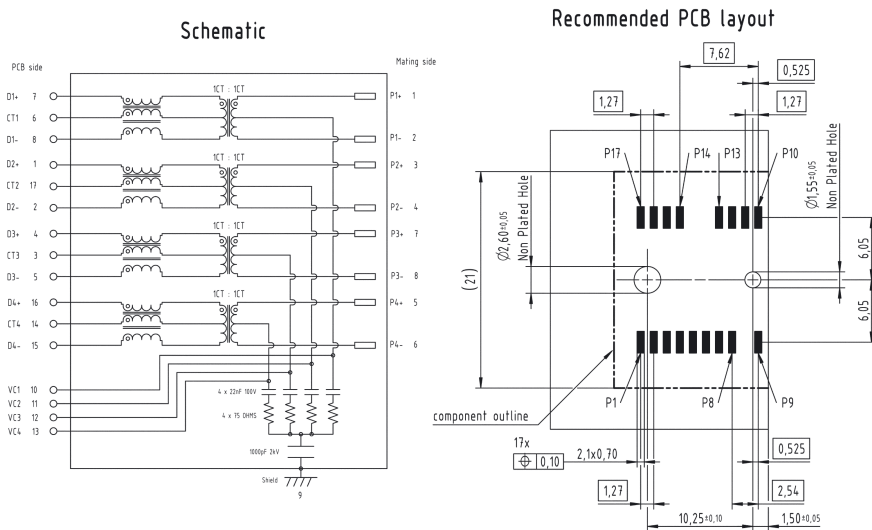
Schematic

PCB side

Mating side

D1+ 7
CT1 6
D1- 8
D2+ 1
CT2 17
D2- 2
D3+ 4
CT3 3
D3- 5
D4+ 16
CT4 14
D4- 15

1CT : 1CT
1CT : 1CT
1CT : 1CT
1CT : 1CT

P1+ 1
P1- 2
P2+ 3
P2- 4
P3+ 7
P3- 8
P4+ 5
P4- 6

VC1 10
VC2 11
VC3 12
VC4 13

4 x 22nF 100V
4 x 75 OHMS
1000pF 2kV
Shield
9

Recommended PCB layout

7,62
0,525
1,27
1,27
P17
P14
P13
P10
$\varnothing 2{,}60\pm 0{,}05$
Non Plated Hole
$\varnothing 1{,}55\pm 0{,}05$
Non Plated Hole
(21)
6,05
6,05
P1
P8
P9
component outline
17x
$\oplus$ 0,10
2,1x0,70
0,525
1,27
2,54
$10{,}25\pm 0{,}10$
$1{,}50\pm 0{,}05$